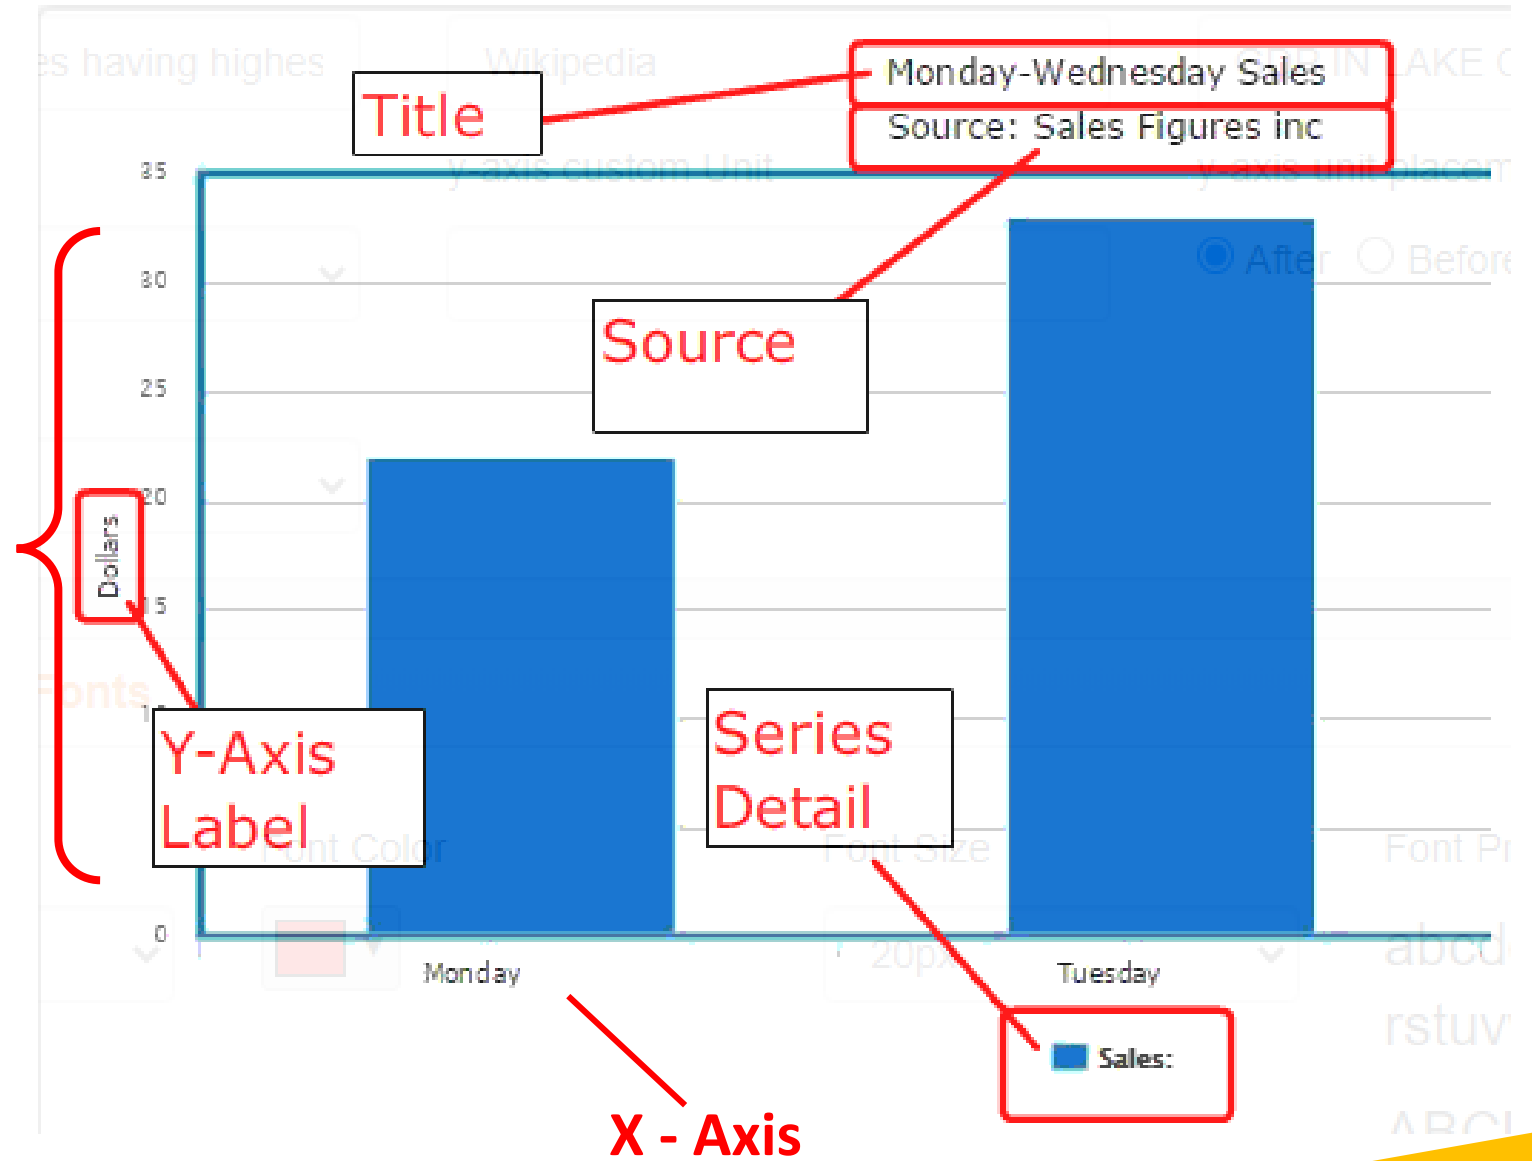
es having highes
Wikipedia
Title
Monday-Wednesday Sales
Source: Sales Figures inc
y-axis custom Unit
y-axis unit placem
After Before
35
30
25
20
15
10
0
Dollars
Source
Fonts
Y-Axis Label
Font Color
Series Detail
Font Size
Font Pr
20px
abcd
rstuv
Monday
Tuesday
Sales:
X - Axis